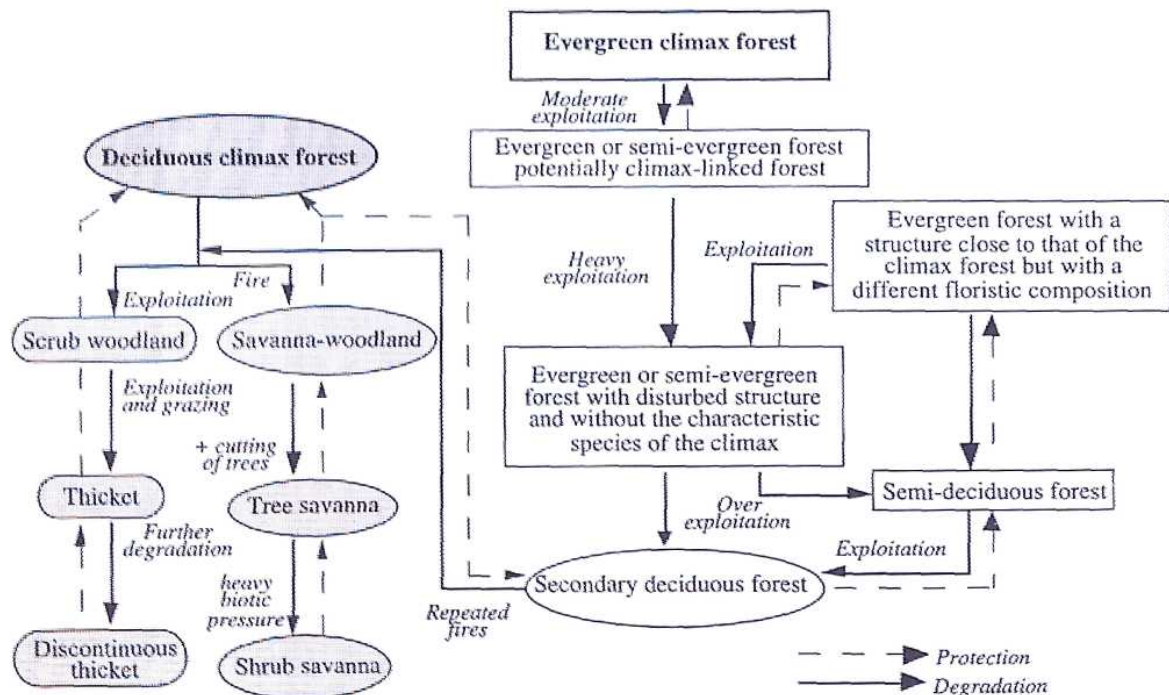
Evergreen climax forest

Moderate exploitation

Evergreen or semi-evergreen forest potentially climax-linked forest

Deciduous climax forest

Heavy exploitation

Exploitation

Evergreen forest with a structure close to that of the climax forest but with a different floristic composition

Fire

Exploitation

Scrub woodland

Savanna-woodland

Exploitation and grazing

Evergreen or semi-evergreen forest with disturbed structure and without the characteristic species of the climax

+ cutting of trees

Thicket

Tree savanna

Further degradation

Over exploitation

Semi-deciduous forest

Exploitation

heavy biotic pressure

Secondary deciduous forest

Repeated fires

Discontinuous thicket

Shrub savanna

Protection

Degradation